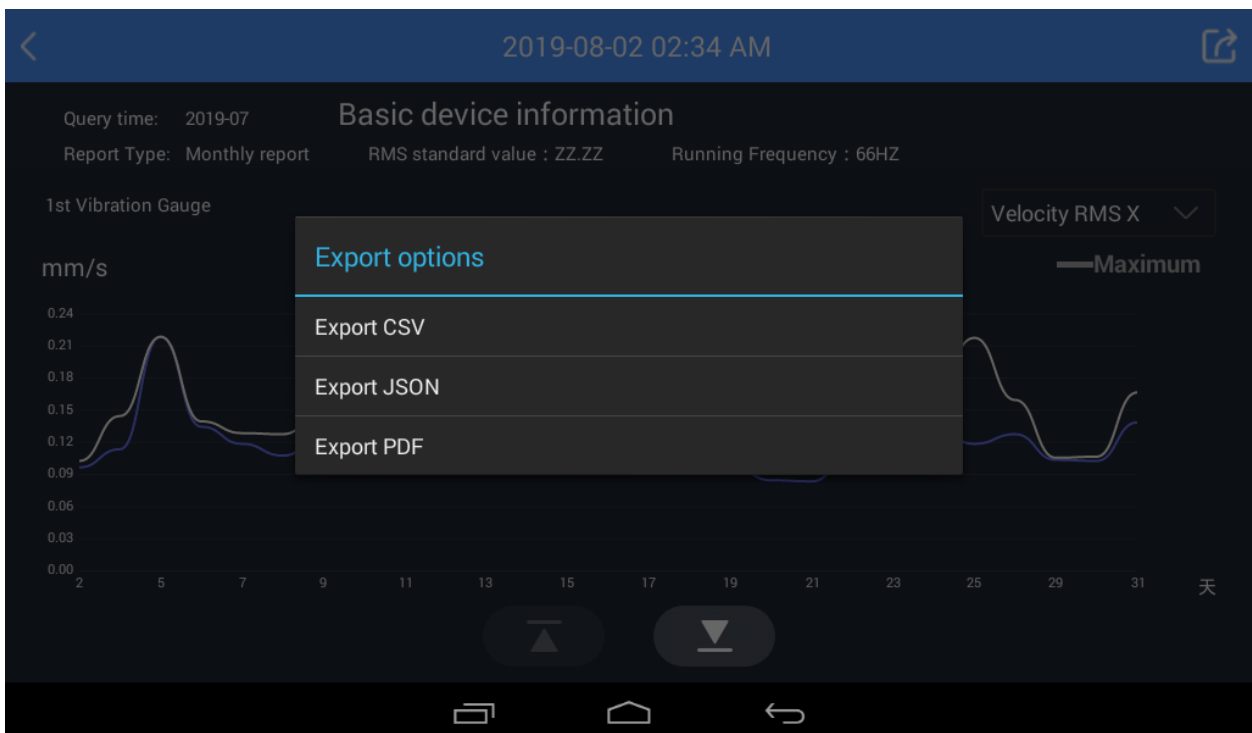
2019-08-02 02:34 AM

Query time: 2019-07
Report Type: Monthly report

Basic device information

RMS standard value：ZZ.ZZ
Running Frequency：66HZ

1st Vibration Gauge

Velocity RMS X

mm/s

Maximum

0.24
0.21
0.18
0.15
0.12
0.09
0.06
0.03
0.00

2 5 7 9 11 13 15 17 19 21 23 25 29 31 天

Export options

Export CSV

Export JSON

Export PDF